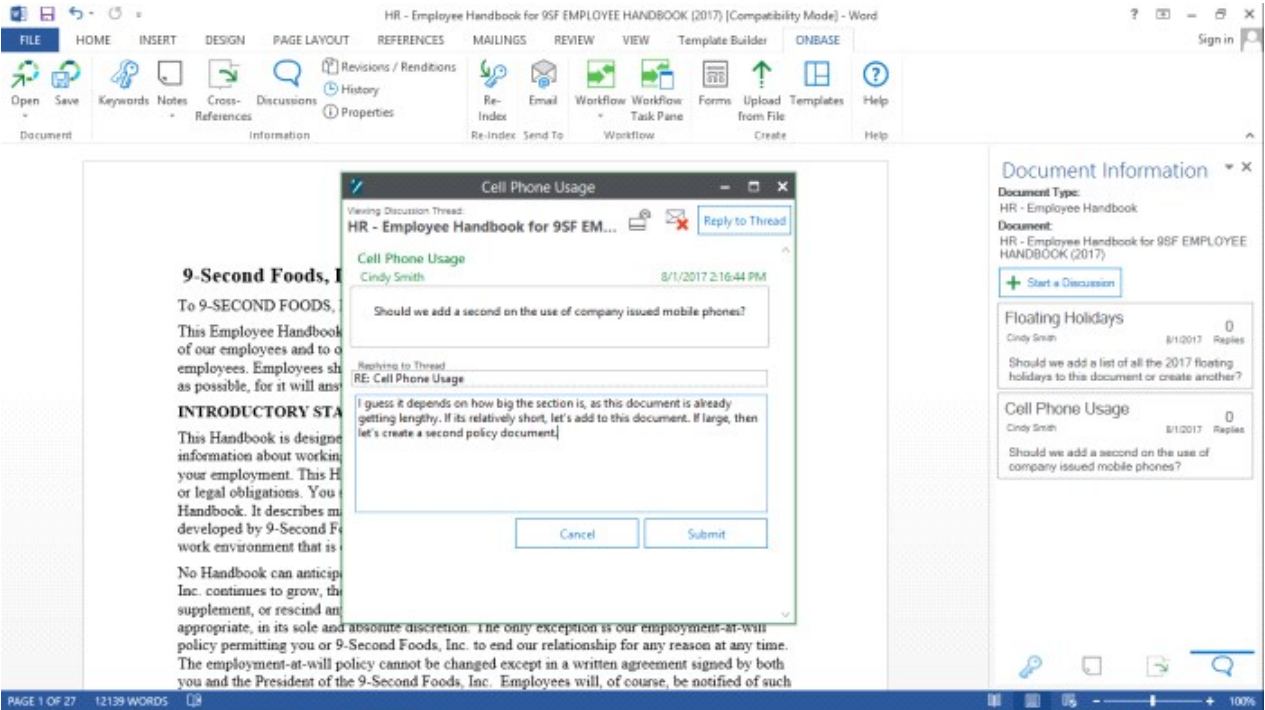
HR - Employee Handbook for 9SF EMPLOYEE HANDBOOK (2017) [Compatibility Mode] - Word

? – ✕

FILE HOME INSERT DESIGN PAGE LAYOUT REFERENCES MAILINGS REVIEW VIEW Template Builder ONBASE

Sign in

Open Save Keywords Notes Cross-References Discussions Revisions / Renditions History Properties Re-Index Email Workflow Workflow Task Pane Forms Upload from File Templates Help

Document Information Re-Index Send To Workflow Create Help

9-Second Foods, I

To 9-SECOND FOODS, I

This Employee Handbook of our employees and to employees. Employees sh as possible, for it will ansv

INTRODUCTORY STA

This Handbook is designe information about workin your employment. This H or legal obligations. You Handbook. It describes m developed by 9-Second F work environment that is

No Handbook can anticip Inc. continues to grow, th supplement, or rescind an appropriate, in its sole and absolute discretion. The only exception is our employment-at-will policy permitting you or 9-Second Foods, Inc. to end our relationship for any reason at any time. The employment-at-will policy cannot be changed except in a written agreement signed by both you and the President of the 9-Second Foods, Inc. Employees will, of course, be notified of such

Cell Phone Usage

Viewing Discussion Thread:
HR - Employee Handbook for 9SF EM...

Reply to Thread

Cell Phone Usage
Cindy Smith 8/1/2017 2:16:44 PM

Should we add a second on the use of company issued mobile phones?

Replying to Thread
RE: Cell Phone Usage

I guess it depends on how big the section is, as this document is already getting lengthy. If its relatively short, let's add to this document. If large, then let's create a second policy document.

Cancel Submit

Document Information

Document Type:
HR - Employee Handbook
Document:
HR - Employee Handbook for 9SF EMPLOYEE HANDBOOK (2017)

Start a Discussion

Floating Holidays
Cindy Smith 8/1/2017 0 Replies
Should we add a list of all the 2017 floating holidays to this document or create another?

Cell Phone Usage
Cindy Smith 8/1/2017 0 Replies
Should we add a second on the use of company issued mobile phones?

PAGE 1 OF 27 12139 WORDS 100%